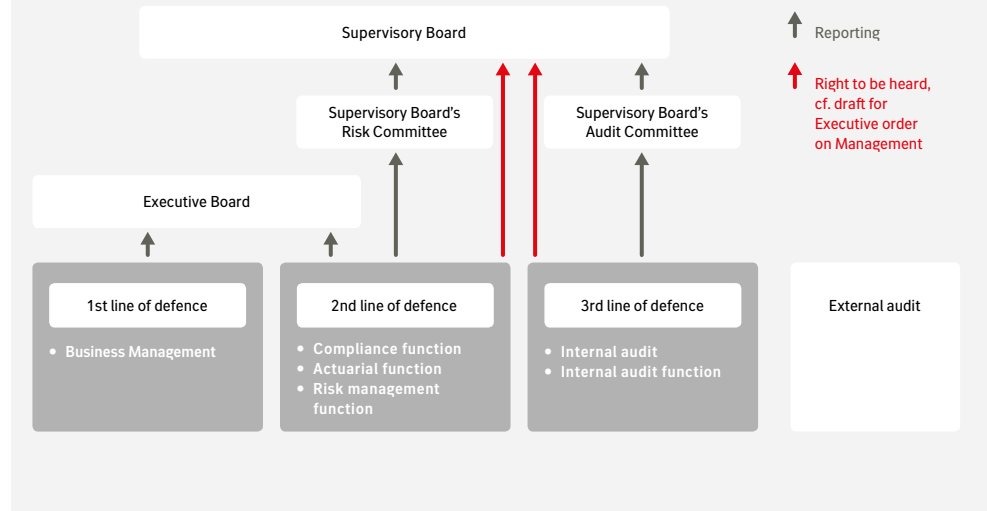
Supervisory Board

Reporting

Right to be heard, cf. draft for Executive order on Management

Supervisory Board's Risk Committee

Supervisory Board's Audit Committee

Executive Board

1st line of defence

- Business Management

2nd line of defence

- Compliance function
- Actuarial function
- Risk management function

3rd line of defence

- Internal audit
- Internal audit function

External audit